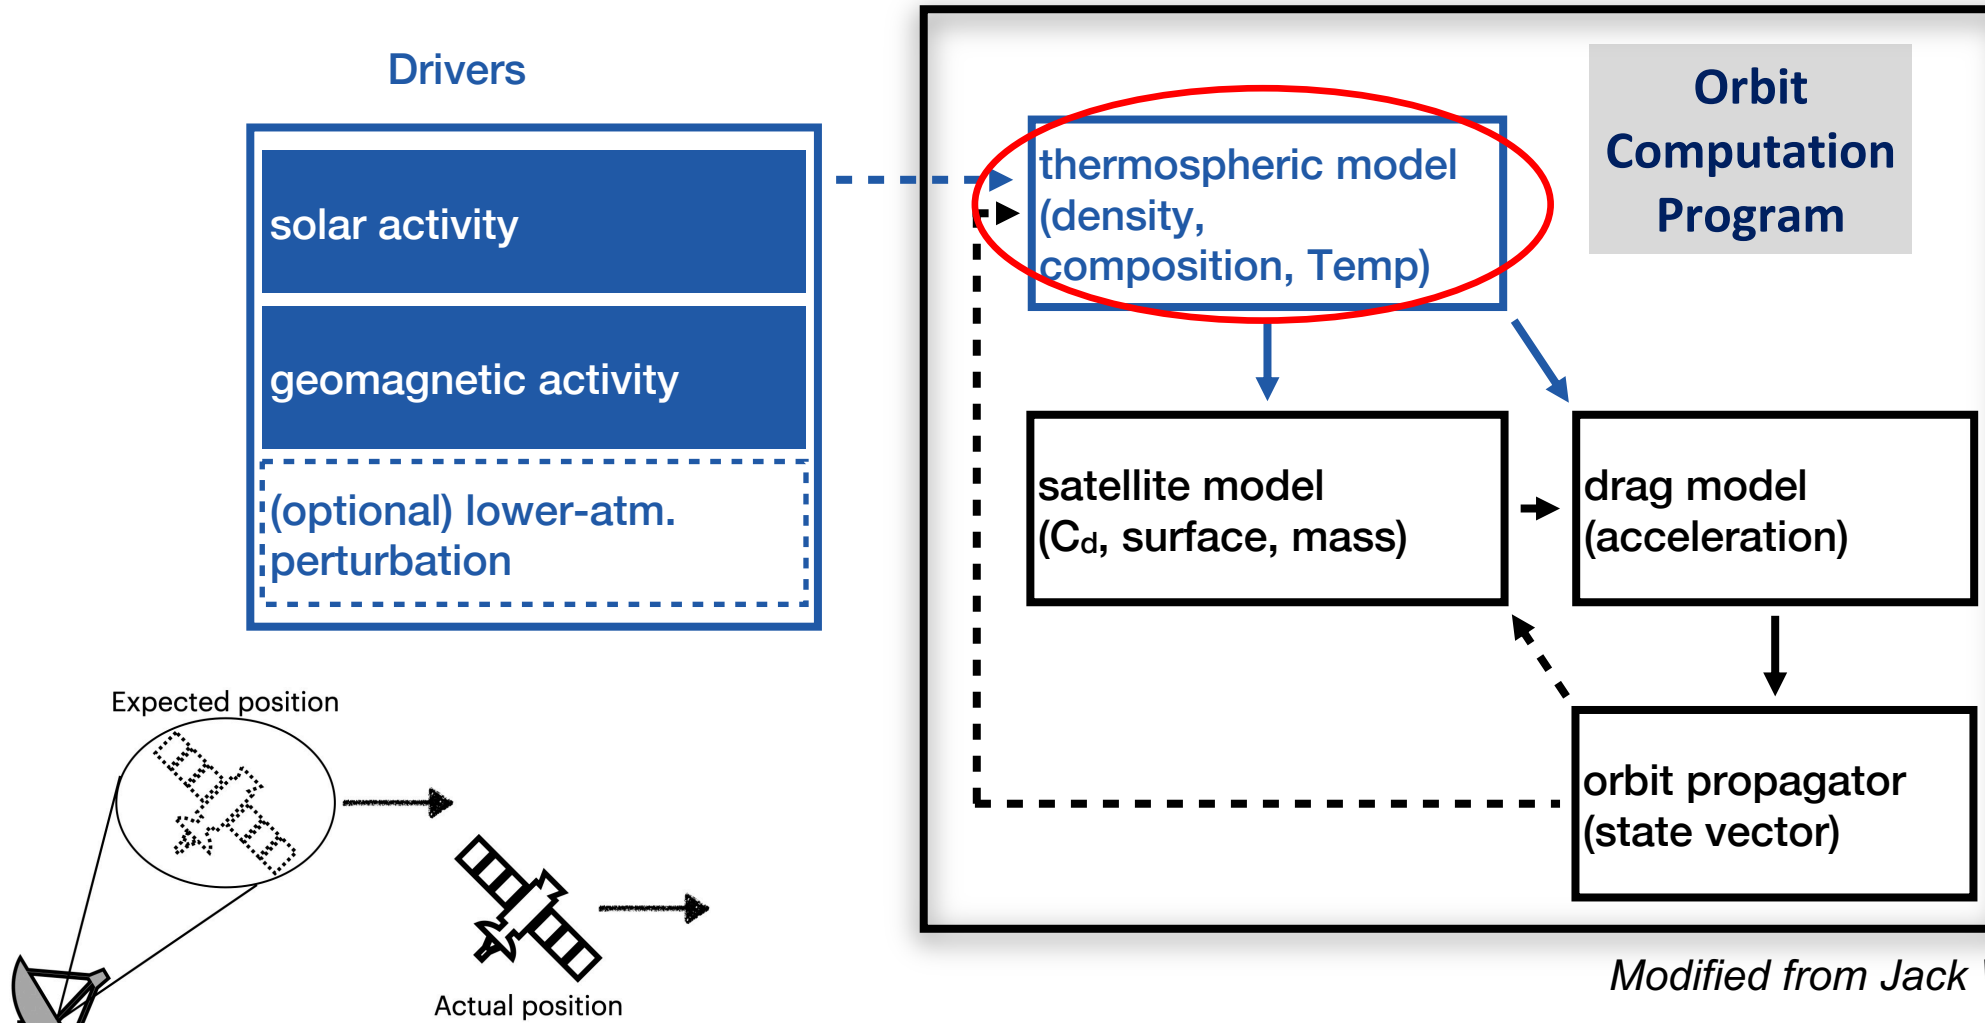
Drivers

solar activity

geomagnetic activity

(optional) lower-atm. perturbation

Expected position

Actual position

Orbit Computation Program

thermospheric model (density, composition, Temp)

satellite model ($C_d$, surface, mass)

drag model (acceleration)

orbit propagator (state vector)

Modified from Jack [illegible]